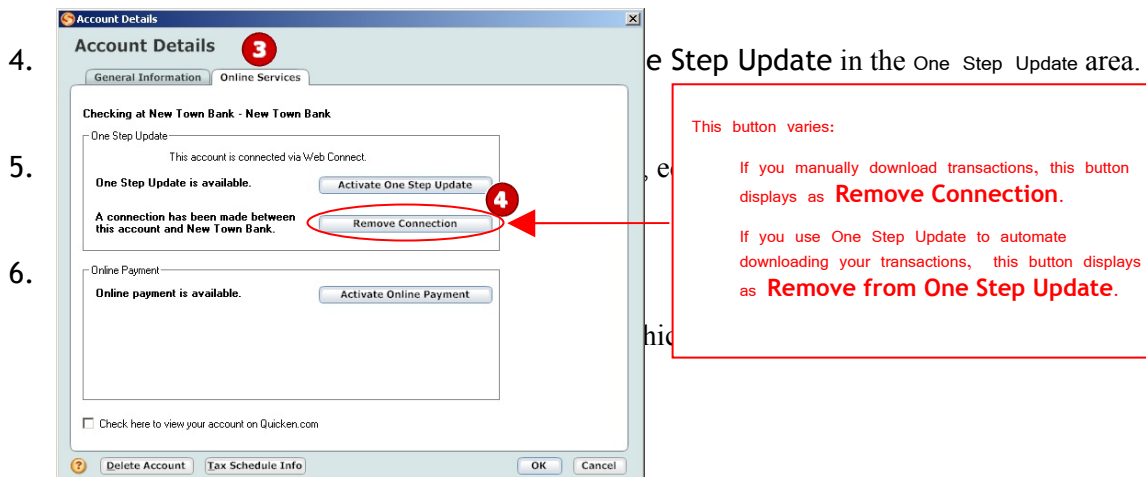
Account Details

Account Details 3

General Information | Online Services

Checking at New Town Bank - New Town Bank

One Step Update

This account is connected via Web Connect.

One Step Update is available. Activate One Step Update

A connection has been made between this account and New Town Bank. Remove Connection

4

Online Payment

Online payment is available. Activate Online Payment

Check here to view your account on Quicken.com

Delete Account | Tax Schedule Info | OK | Cancel

4. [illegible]e Step Update in the One Step Update area.

5. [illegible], e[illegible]

6. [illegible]

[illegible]hic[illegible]

This button varies:

If you manually download transactions, this button displays as **Remove Connection**.

If you use One Step Update to automate downloading your transactions, this button displays as **Remove from One Step Update**.